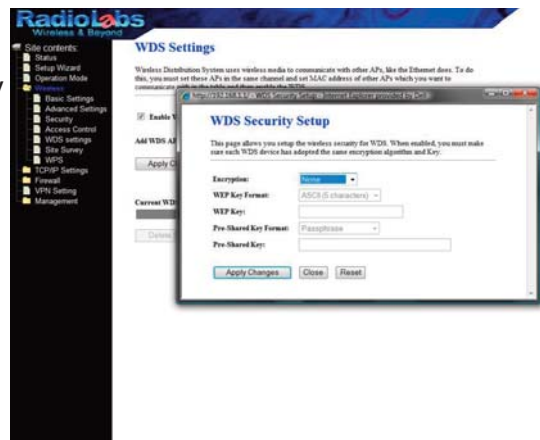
RadioLabs
Wireless & Beyond

Site contents:
Status
Setup Wizard
Operation Mode
Wireless
Basic Settings
Advanced Settings
Security
Access Control
WDS settings
Site Survey
WPS
TCP/IP Settings
Firewall
VPN Setting
Management

WDS Settings

Wireless Distribution System uses wireless media to communicate with other APs, like the Ethernet does. To do this, you must set these APs in the same channel and set MAC address of other APs which you want to communicate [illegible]

Enable W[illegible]

Add WDS AP

Apply C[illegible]

Current WD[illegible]

Delete

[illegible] - WDS Security Setup - Internet Explorer provided by Dell

WDS Security Setup

This page allows you setup the wireless security for WDS. When enabled, you must make sure each WDS device has adopted the same encryption algorithm and Key.

Encryption: None
WEP Key Format: ASCII (5 characters)
WEP Key:
Pre-Shared Key Format: Passphrase
Pre-Shared Key:

Apply Changes Close Reset